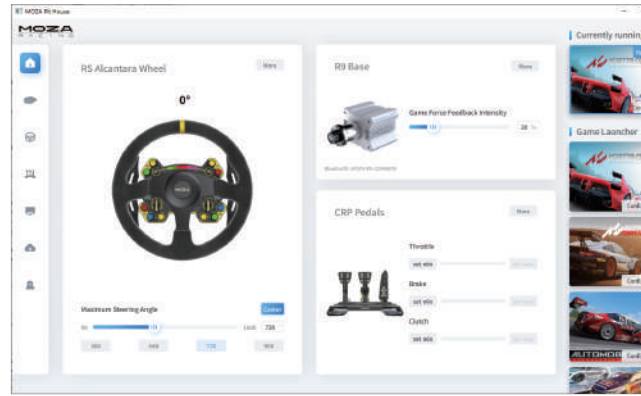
MOZA Pit House

MOZA

RS Alcantara Wheel

More

0°

MOZA

Maximum Steering Angle

Center

720

360

540

720

900

R9 Base

More

Game Force Feedback Intensity

28 %

CRP Pedals

More

Throttle

set min

Brake

set min

Clutch

set min

Currently running

Game Launcher

AUTOMOB

Confi

Confi

Confi